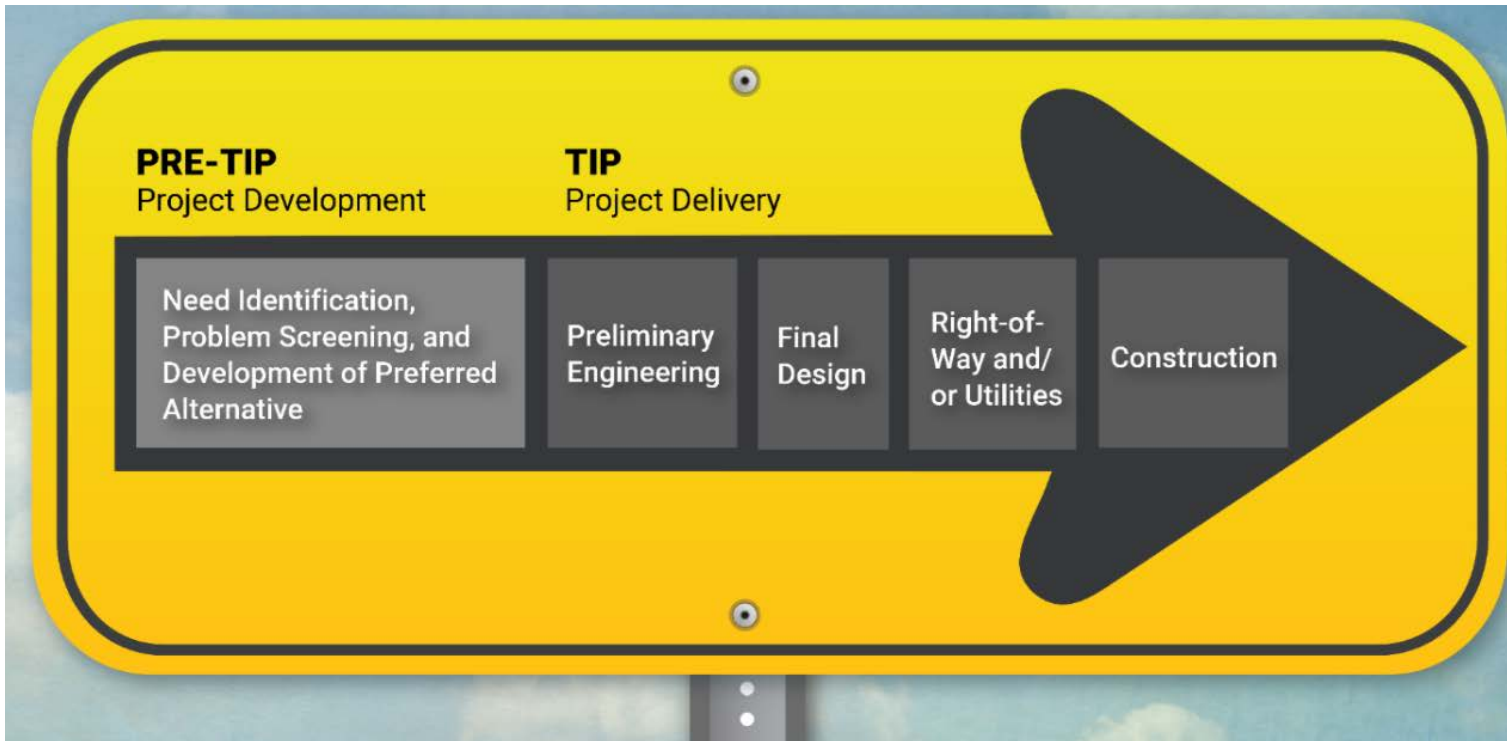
PRE-TIP
Project Development

TIP
Project Delivery

Need Identification, Problem Screening, and Development of Preferred Alternative

Preliminary Engineering

Final Design

Right-of-Way and/ or Utilities

Construction